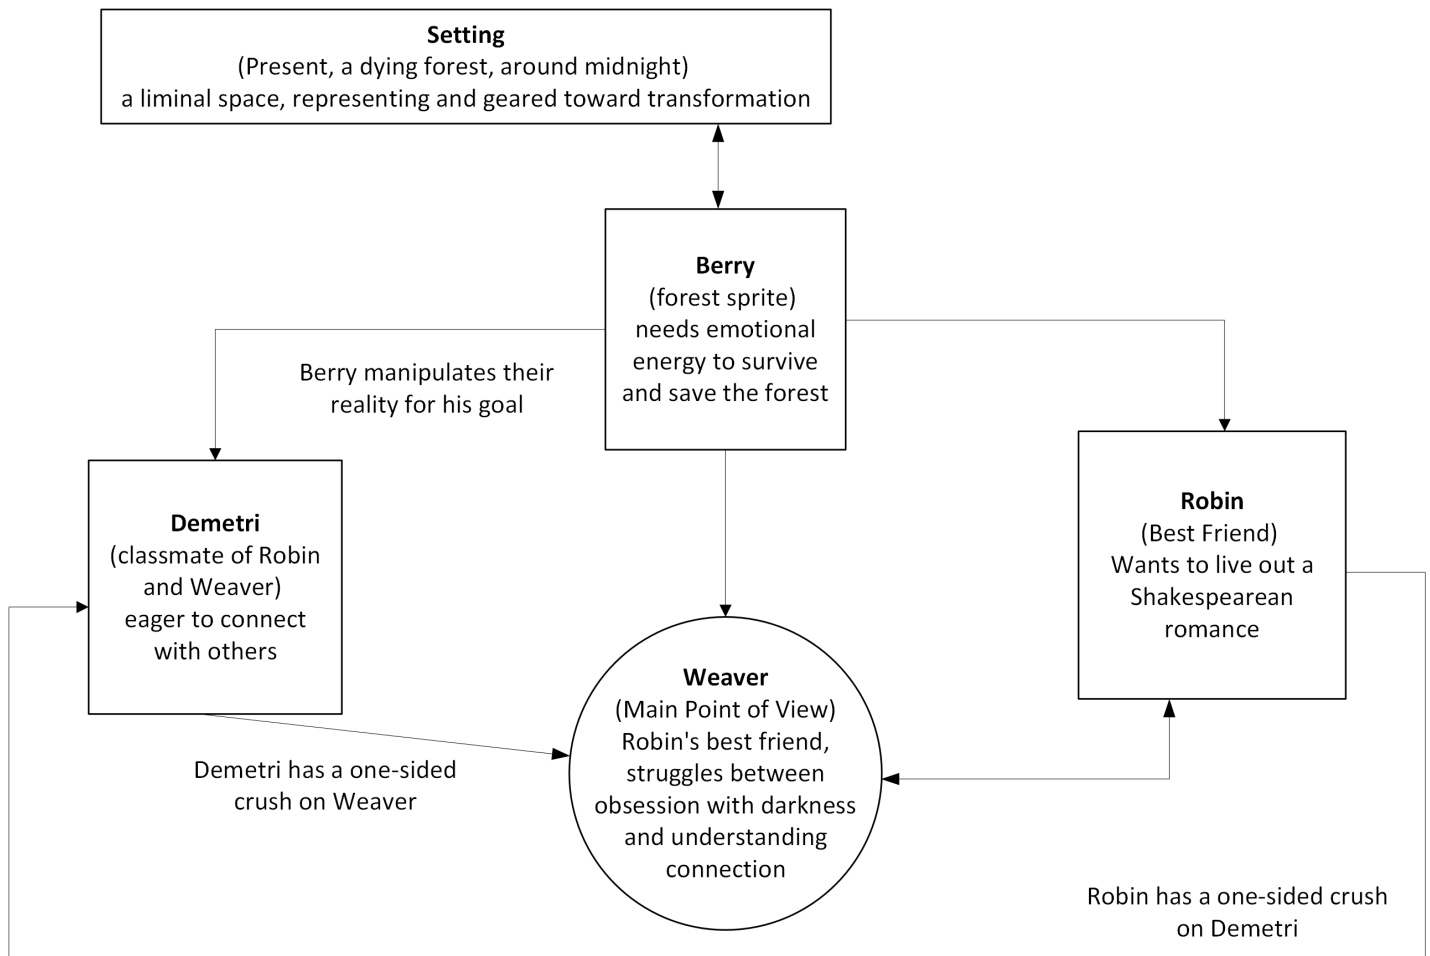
**Setting**
(Present, a dying forest, around midnight)
a liminal space, representing and geared toward transformation

**Berry**
(forest sprite)
needs emotional energy to survive and save the forest

Berry manipulates their reality for his goal

**Demetri**
(classmate of Robin and Weaver)
eager to connect with others

**Robin**
(Best Friend)
Wants to live out a Shakespearean romance

**Weaver**
(Main Point of View)
Robin's best friend, struggles between obsession with darkness and understanding connection

Demetri has a one-sided crush on Weaver

Robin has a one-sided crush on Demetri